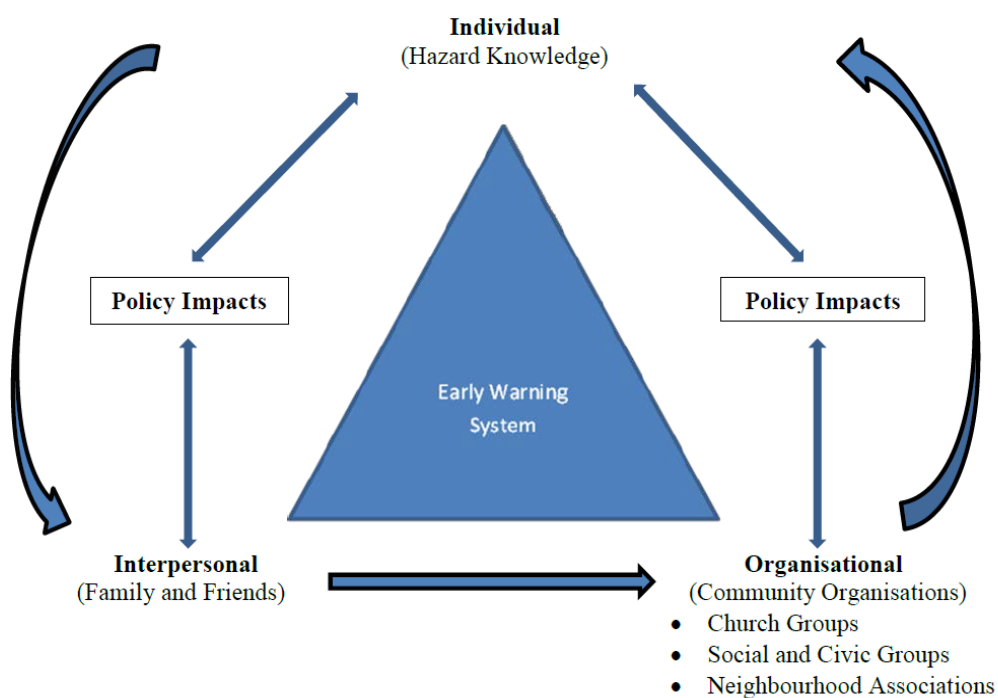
Individual
(Hazard Knowledge)

Policy Impacts

Policy Impacts

Early Warning System

Interpersonal
(Family and Friends)

Organisational
(Community Organisations)

- Church Groups
- Social and Civic Groups
- Neighbourhood Associations